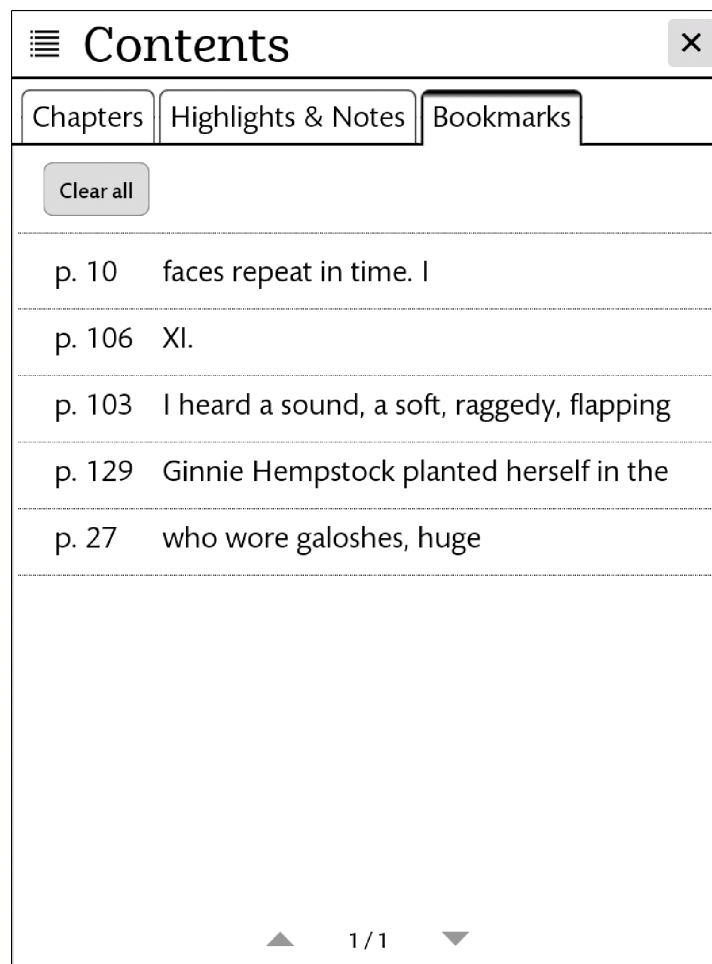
Contents ×

Chapters | Highlights & Notes | Bookmarks

Clear all

p. 10 faces repeat in time. I

p. 106 XI.

p. 103 I heard a sound, a soft, raggedy, flapping

p. 129 Ginnie Hempstock planted herself in the

p. 27 who wore galoshes, huge

1/1